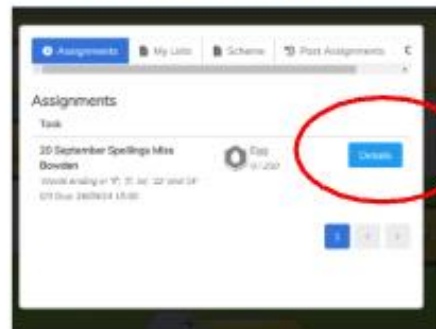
Assignments | My Lists | Scheme | Past Assignments

Assignments

Task

20 September Spellings Miss Bowden

Words ending in 'f', 'l', 'us', 'us' and 'or'

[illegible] Due: 28/09/24 15:00

Easy

0 / 100

Details

1